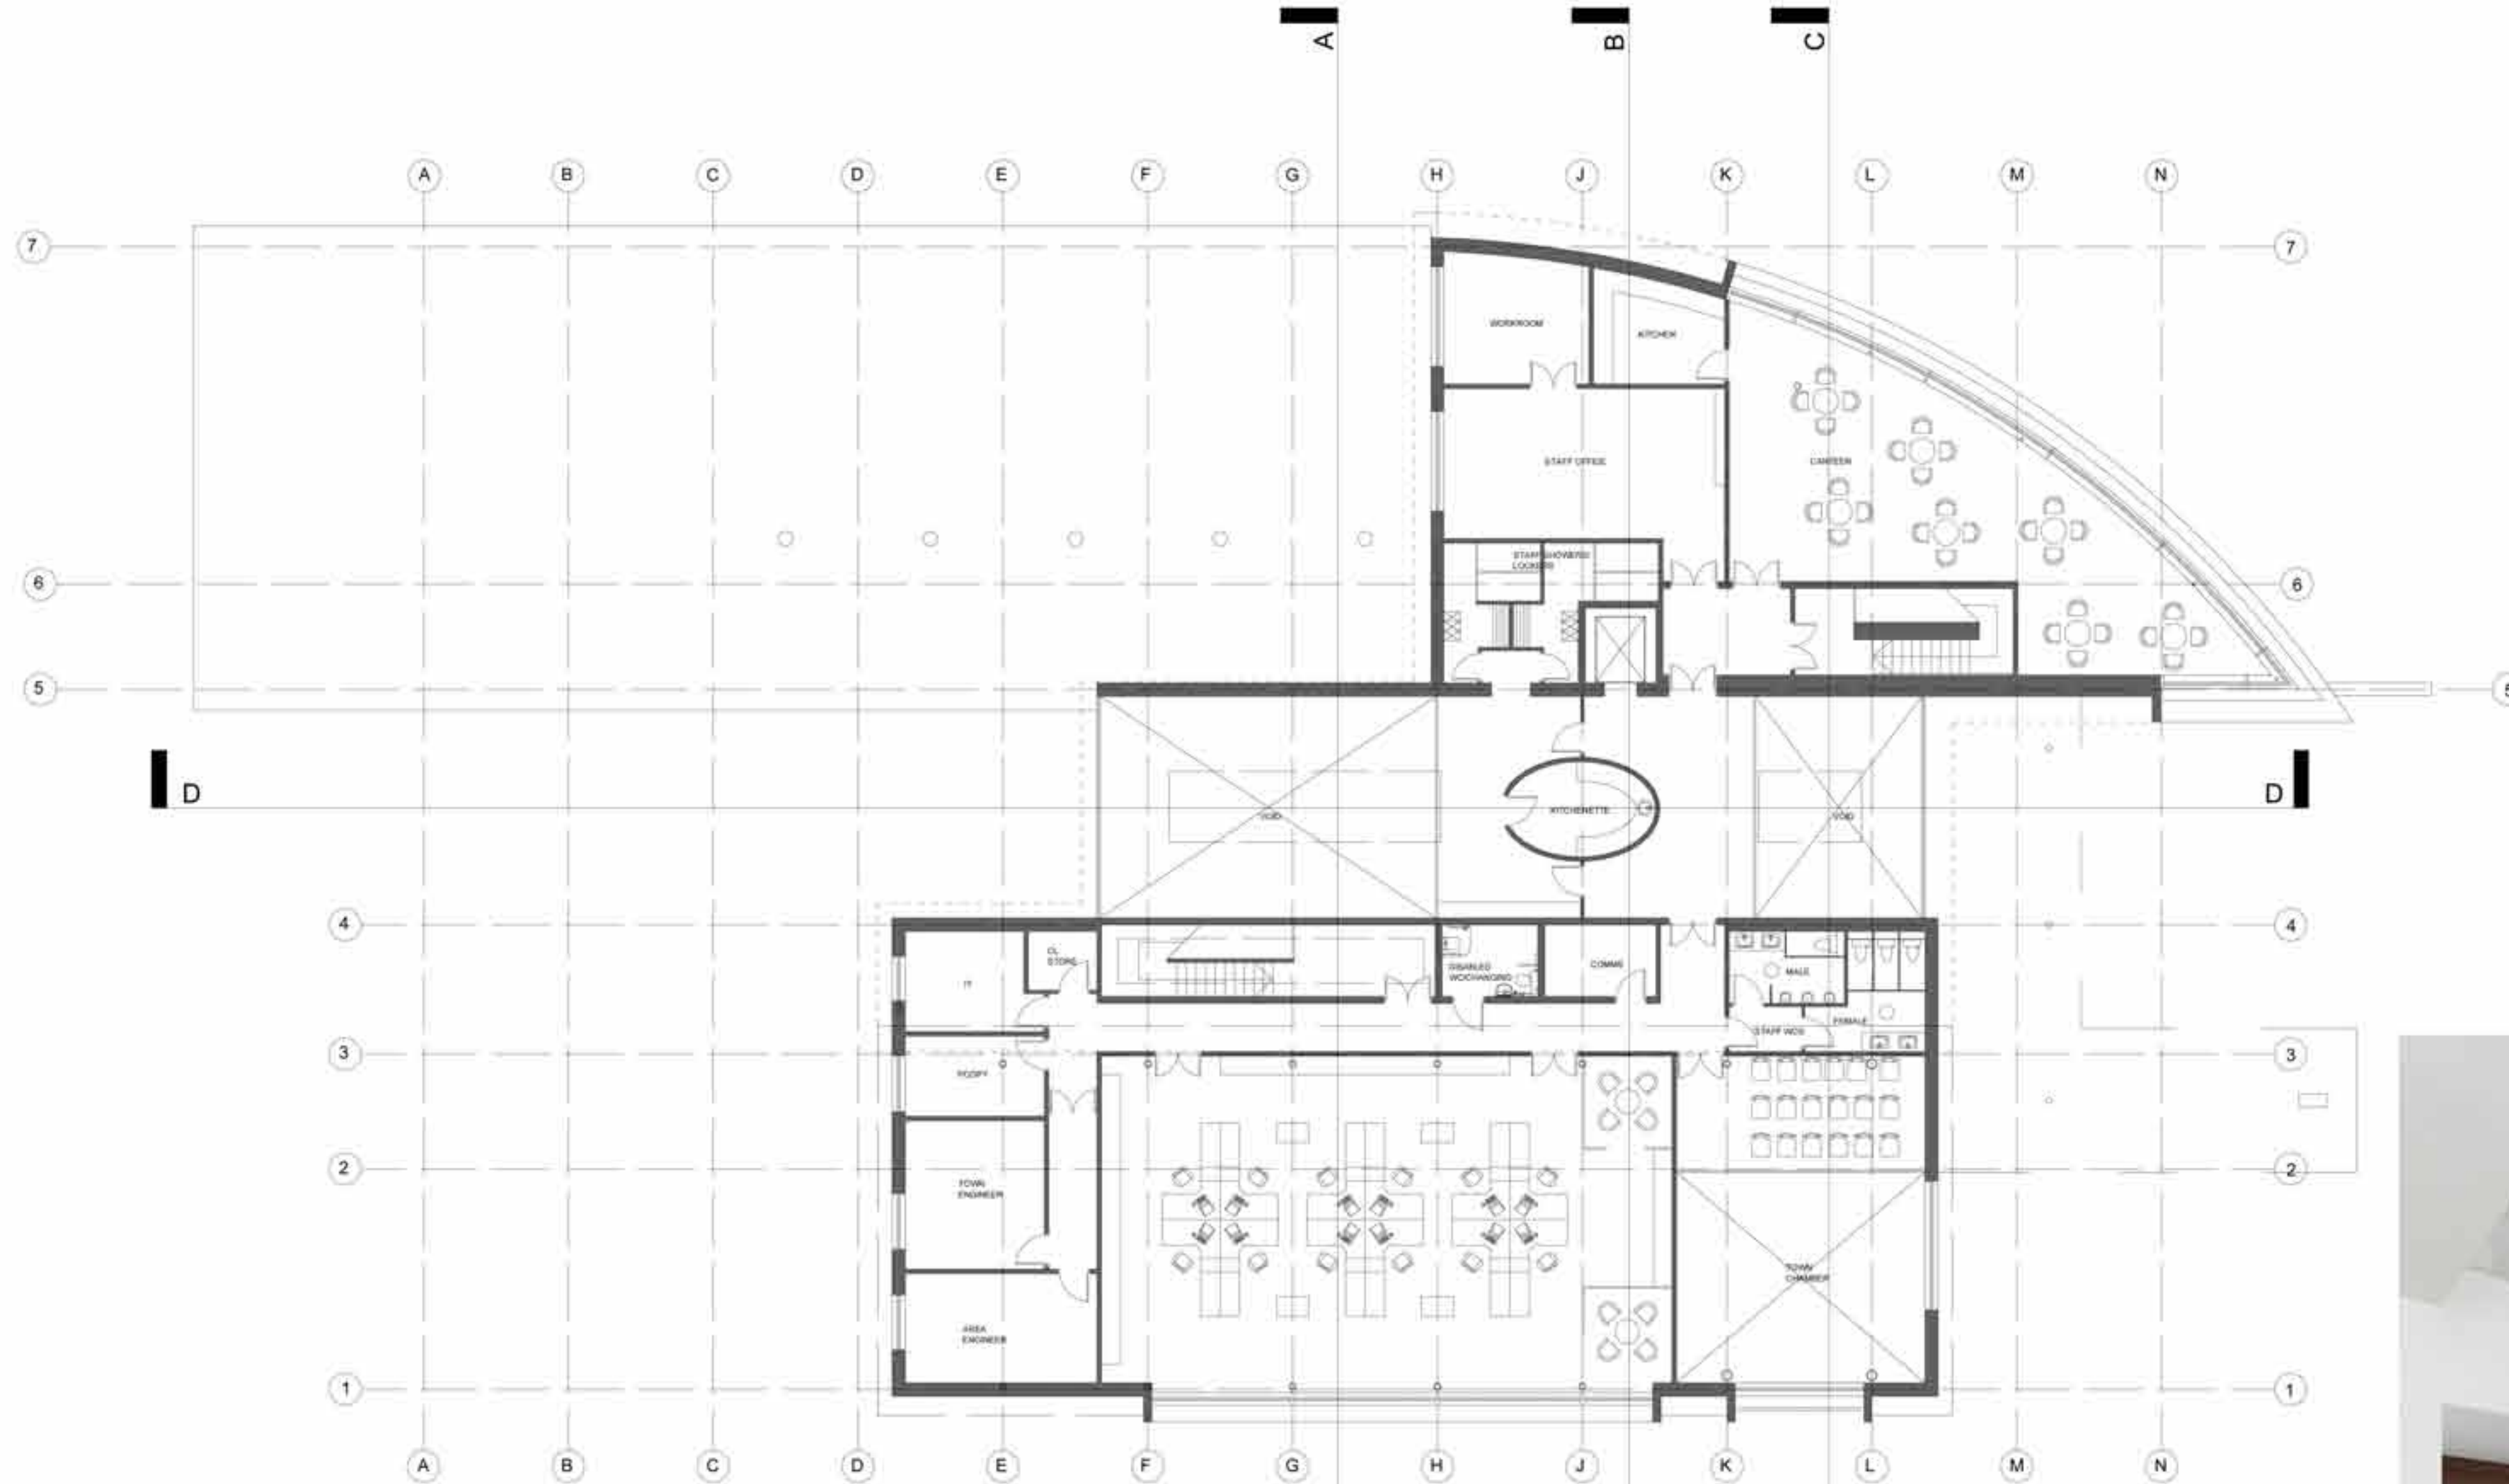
A
B
C

A B C D E F G H J K L M N

7
7
WORKROOM
KITCHEN
STAFF OFFICE
CANTEEN
STAFF SHOWERS/ LOCKERS
6
6
5
5
D
D
VOID
KITCHENETTE
VOID
4
4
IT
CL STORE
DISABLED WC/CHANGING
COMMS
MALE
FEMALE
STAFF WCS
3
3
POOPY
2
2
TOWN ENGINEER
TOWN CHAMBER
AREA ENGINEER
1
1

A B C D E F G H J K L M N